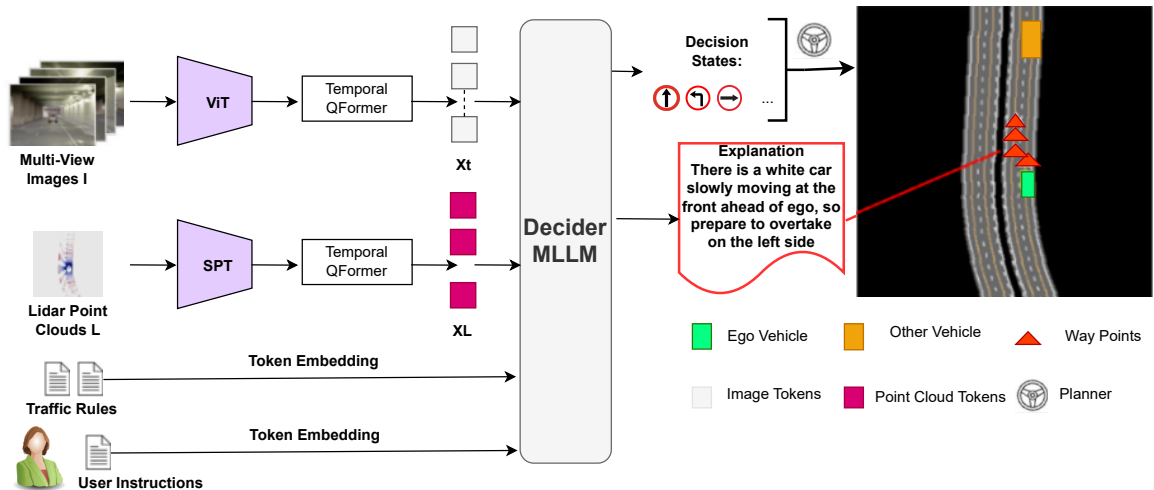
Multi-View Images I

ViT

Temporal QFormer

Xt

Lidar Point Clouds L

SPT

Temporal QFormer

XL

Token Embedding

Traffic Rules

Token Embedding

User Instructions

Decider MLLM

Decision States:

...

Explanation
There is a white car slowly moving at the front ahead of ego, so prepare to overtake on the left side

Ego Vehicle

Other Vehicle

Way Points

Image Tokens

Point Cloud Tokens

Planner